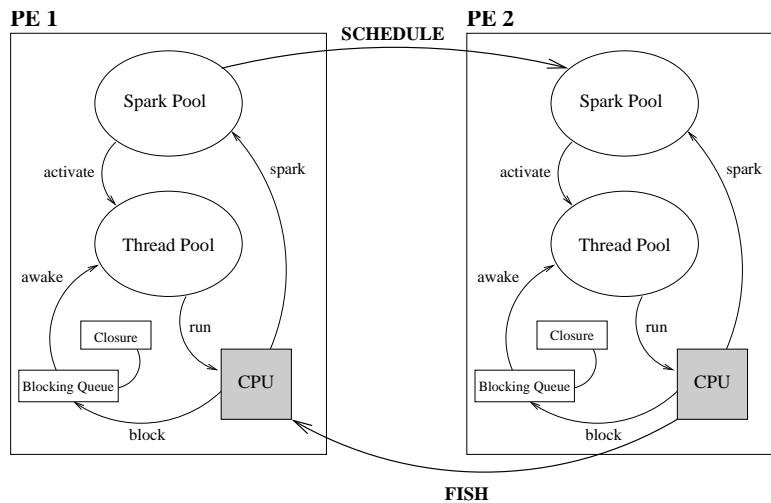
PE 1

SCHEDULE

PE 2

Spark Pool

activate

spark

Thread Pool

awake

run

Closure

Blocking Queue

CPU

block

Spark Pool

activate

spark

Thread Pool

awake

run

Closure

Blocking Queue

CPU

block

FISH